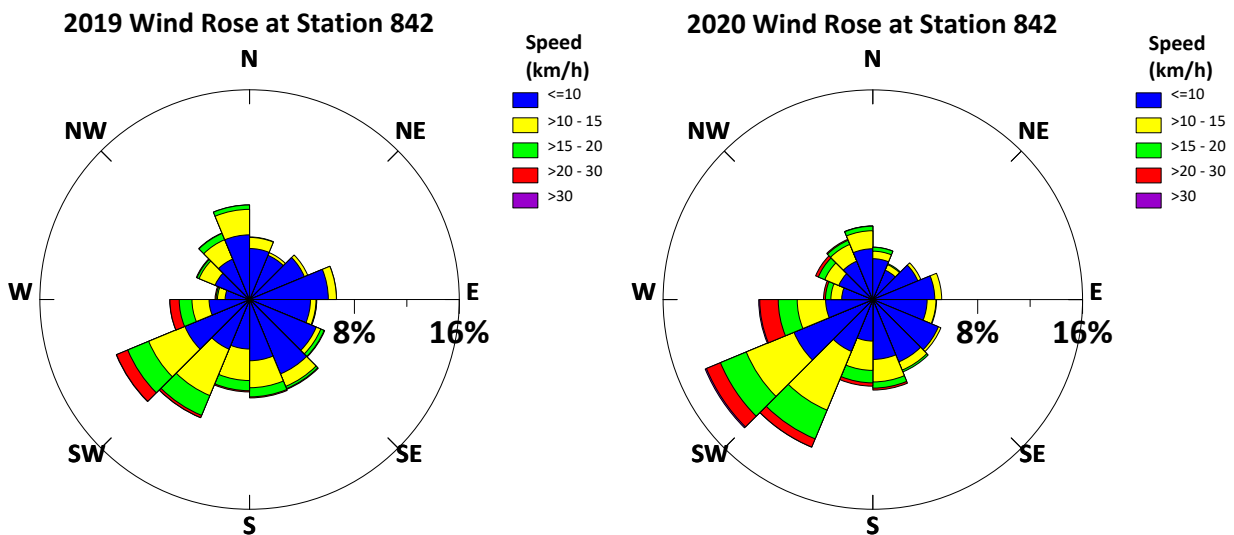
2019 Wind Rose at Station 842

N
NW
NE
W
E
8%
16%
SW
SE
S

Speed (km/h)
<=10
>10 - 15
>15 - 20
>20 - 30
>30

2020 Wind Rose at Station 842

N
NW
NE
W
E
8%
16%
SW
SE
S

Speed (km/h)
<=10
>10 - 15
>15 - 20
>20 - 30
>30